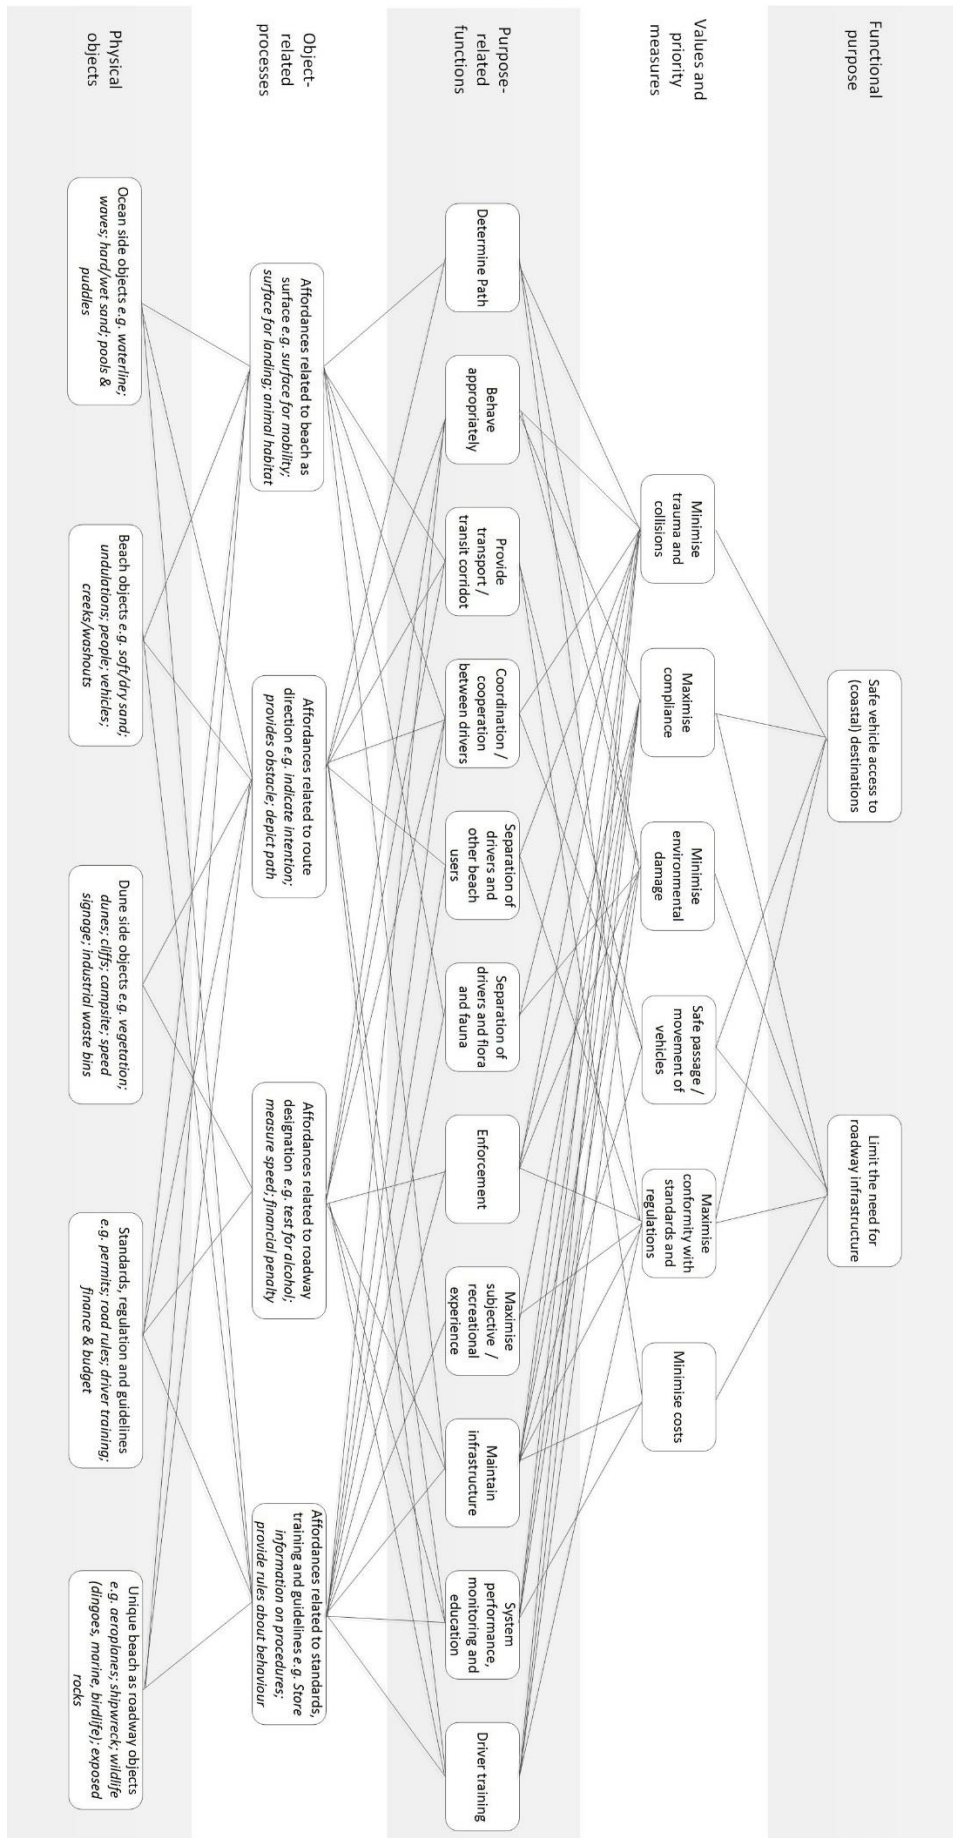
Functional purpose

Values and priority measures

Purpose-related functions

Object-related processes

Physical objects

Safe vehicle access to (coastal) destinations

Limit the need for roadway infrastructure

Minimise trauma and collisions

Maximise compliance

Minimise environmental damage

Safe passage / movement of vehicles

Maximise conformity with standards and regulations

Minimise costs

Determine Path

Behave appropriately

Provide transport / transit corridot

Coordination / cooperation between drivers

Separation of drivers and other beach users

Separation of drivers and flora and fauna

Enforcement

Maximise subjective / recreational experience

Maintain infrastructure

System performance, monitoring and education

Driver training

Affordances related to beach as surface e.g. surface for mobility; surface for landing; animal habitat

Affordances related to route direction e.g. indicate intention; provides obstacle; depict path

Affordances related to roadway designation e.g. test for alcohol; measure speed; financial penalty

Affordances related to standards, training and guidelines e.g. Store information on procedures; provide rules about behaviour

Ocean side objects e.g. waterline; waves; hard/wet sand; pools & pudles

Beach objects e.g. soft/dry sand; undulations; people; vehicles; creeks/washouts

Dune side objects e.g. vegetation; dunes; cliffs; campsite; speed signage; industrial waste bins

Standards, regulation and guidelines e.g. permits; road rules; driver training; finance & budget

Unique beach as roadway objects e.g. aeroplanes; shipwreck; wildlife (dingoes, marine, birdlife); exposed rocks